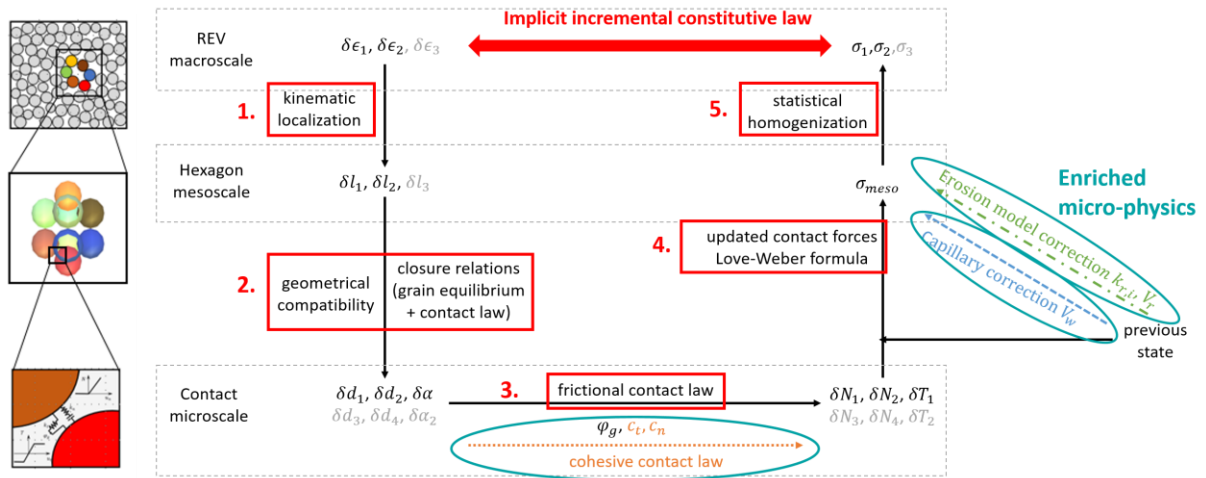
Implicit incremental constitutive law

REV macroscale

$\delta\epsilon_1, \delta\epsilon_2, \delta\epsilon_3$

$\sigma_1, \sigma_2, \sigma_3$

1. kinematic localization

5. statistical homogenization

Hexagon mesoscale

$\delta l_1, \delta l_2, \delta l_3$

$\sigma_{meso}$

Enriched micro-physics

Erosion model correction $k_{T,i}, V_r$

Capillary correction $V_w$

4. updated contact forces Love-Weber formula

2. geometrical compatibility

closure relations (grain equilibrium + contact law)

previous state

Contact microscale

$\delta d_1, \delta d_2, \delta\alpha$
$\delta d_3, \delta d_4, \delta\alpha_2$

3. frictional contact law

$\delta N_1, \delta N_2, \delta T_1$
$\delta N_3, \delta N_4, \delta T_2$

$\varphi_g, c_t, c_n$

cohesive contact law